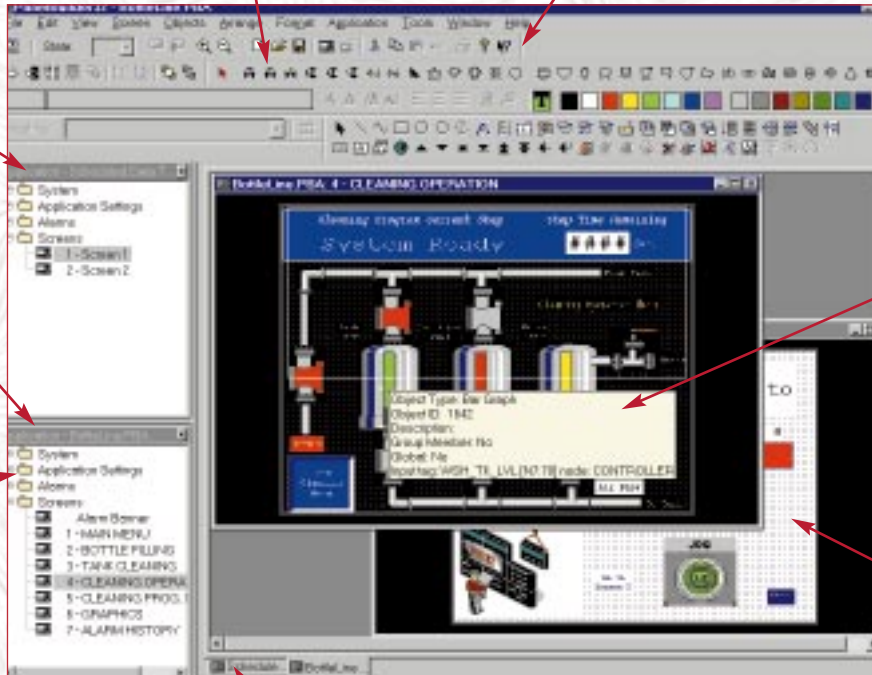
PanelBuilder32 - BottleLine PBA
File Edit View Screens Objects Arrange Format Application Tools Window Help
Stone
System
Application Settings
Alarms
Screens
1 - Screen1
2 - Screen2
BottleLine PBA: 4 - CLEANING OPERATION
Cleaning program current step
Step time remaining
System Ready
####
Object Type: Bar Graph
Object ID: 1842
Description:
Group Member: No
Global: No
Input tag: WSH_TK_LVL [N7:78] node: CONTROLLER
System
Application Settings
Alarms
Screens
Alarm Banner
1 - MAIN MENU
2 - BOTTLE FILLING
3 - TANK CLEANING
4 - CLEANING OPERA
5 - CLEANING PROG. I
6 - GRAPHICS
7 - ALARM HISTORY
JOG
to
Selectable
BottleLine